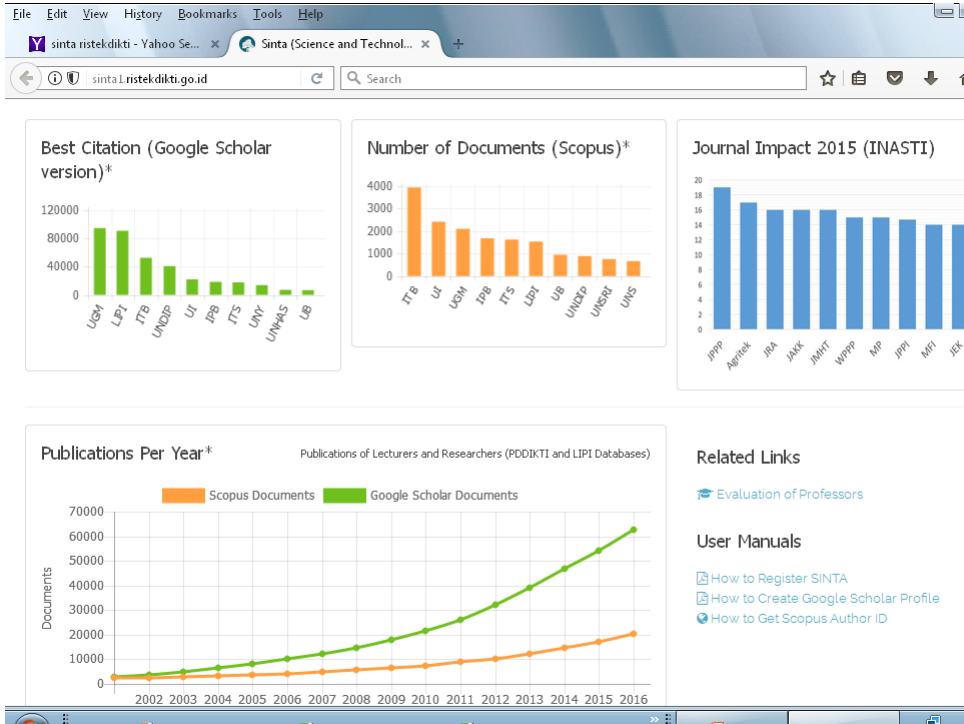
File Edit View History Bookmarks Tools Help

sinta ristekdikti - Yahoo Se... ×
Sinta (Science and Technol... ×
+

sinta1.ristekdikti.go.id
Search

Best Citation (Google Scholar version)*

120000
80000
40000
0
UGM LIPI ITB UNDIP UI IPB ITS UNY UNHAS UB

Number of Documents (Scopus)*

4000
3000
2000
1000
0
ITB UI UGM IPB ITS LIPI UB UNDIP UNSRI UNS

Journal Impact 2015 (INASTI)

20
18
16
14
12
10
8
6
4
2
0
JPPP Agritek JRA JAKK JMHT WPPP MP JPPI MFI JEK

Publications Per Year*

Publications of Lecturers and Researchers (PDDIKTI and LIPI Databases)

Scopus Documents Google Scholar Documents

70000
60000
50000
40000
30000
20000
10000
0
Documents
2002 2003 2004 2005 2006 2007 2008 2009 2010 2011 2012 2013 2014 2015 2016

Related Links

Evaluation of Professors

User Manuals

How to Register SINTA
How to Create Google Scholar Profile
How to Get Scopus Author ID